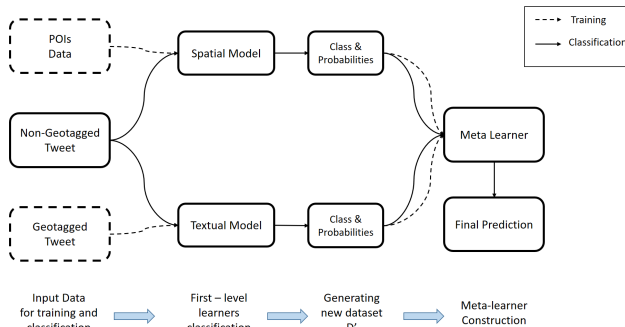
Training
Classification

POIs Data

Spatial Model

Class & Probabilities

Non-Geotagged Tweet

Meta Learner

Final Prediction

Geotagged Tweet

Textual Model

Class & Probabilities

Input Data for training and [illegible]

First – level learners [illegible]

Generating new dataset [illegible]

Meta-learner Construction